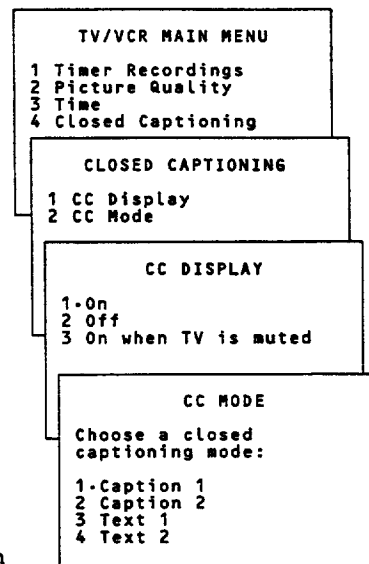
TV/VCR MAIN MENU

1 Timer Recordings
2 Picture Quality
3 Time
4 Closed Captioning

CLOSED CAPTIONING

1 CC Display
2 CC Mode

CC DISPLAY

1•On
2 Off
3 On when TV is muted

CC MODE

Choose a closed captioning mode:

1•Caption 1
2 Caption 2
3 Text 1
4 Text 2